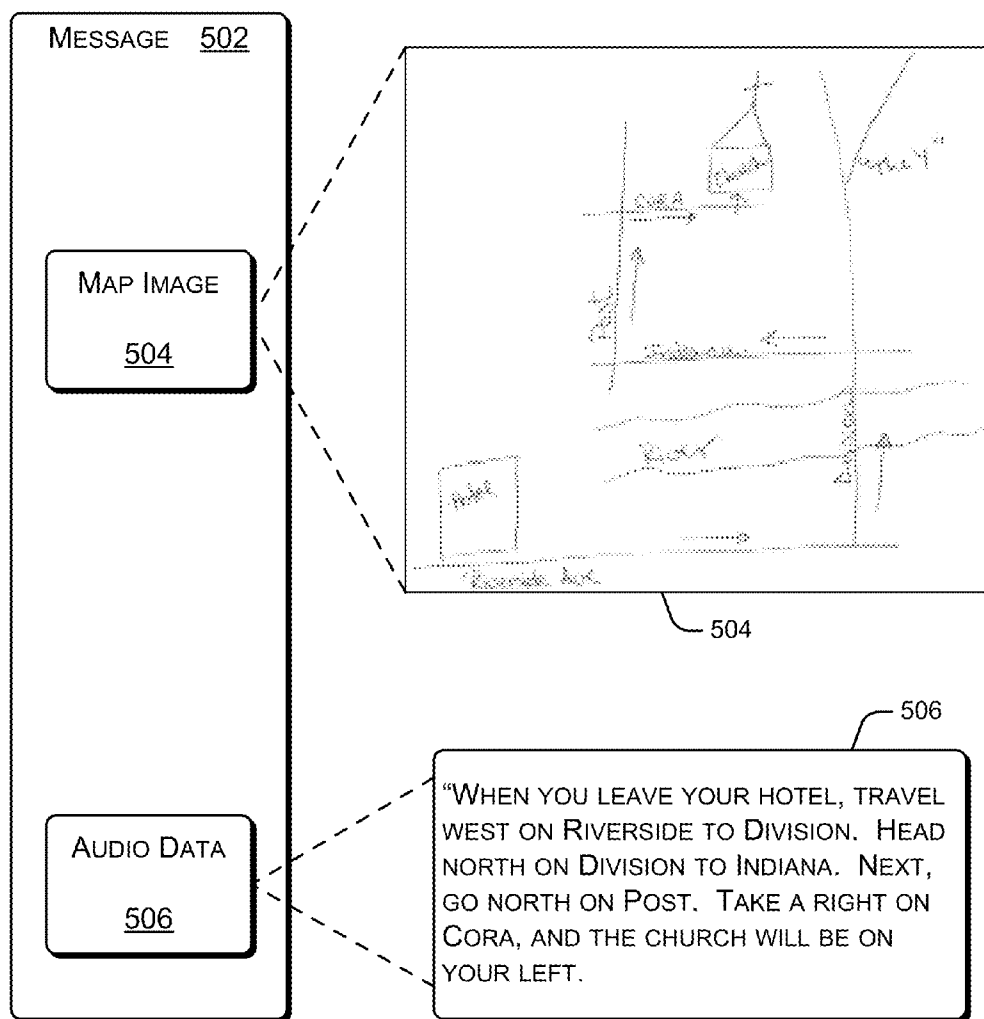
MESSAGE 502

MAP IMAGE

504

AUDIO DATA

506

Cora

Church

"the Y"

Post

Indiana

River

Hotel

Division

Riverside Ave.

504

506

"WHEN YOU LEAVE YOUR HOTEL, TRAVEL WEST ON RIVERSIDE TO DIVISION. HEAD NORTH ON DIVISION TO INDIANA. NEXT, GO NORTH ON POST. TAKE A RIGHT ON CORA, AND THE CHURCH WILL BE ON YOUR LEFT.